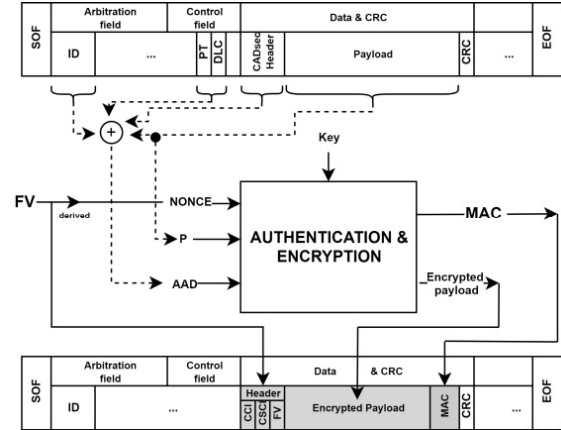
SOF

Arbitration field | Control field | Data & CRC

ID | ... | PT | DLC | CADsec Header | Payload | CRC | ... | EOF

Key

FV
derived

NONCE
P
AAD

AUTHENTICATION & ENCRYPTION

MAC

Encrypted payload

SOF

Arbitration field | Control field | Data & CRC

ID | ... | Header | CCI | CSC | FV | Encrypted Payload | MAC | CRC | ... | EOF